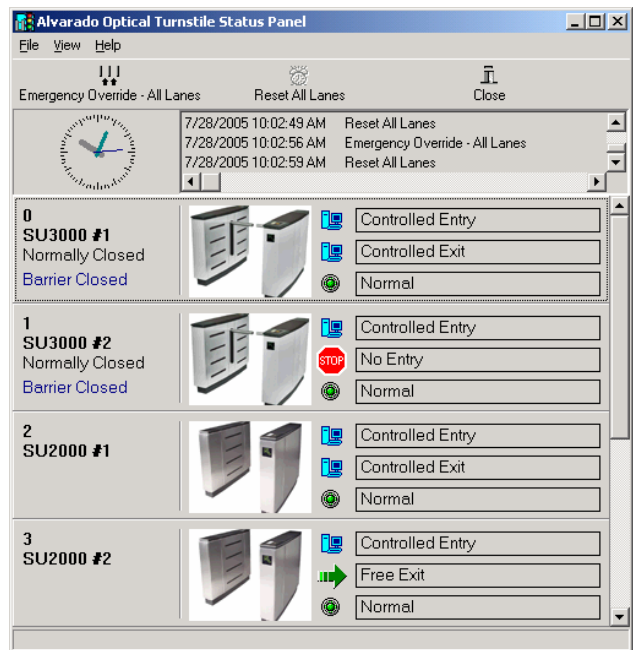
Alvarado Optical Turnstile Status Panel

File View Help

Emergency Override - All Lanes
Reset All Lanes
Close

7/28/2005 10:02:49 AM Reset All Lanes
7/28/2005 10:02:56 AM Emergency Override - All Lanes
7/28/2005 10:02:59 AM Reset All Lanes

0
SU3000 #1
Normally Closed
Barrier Closed
Controlled Entry
Controlled Exit
Normal

1
SU3000 #2
Normally Closed
Barrier Closed
Controlled Entry
STOP
No Entry
Normal

2
SU2000 #1
Controlled Entry
Controlled Exit
Normal

3
SU2000 #2
Controlled Entry
Free Exit
Normal